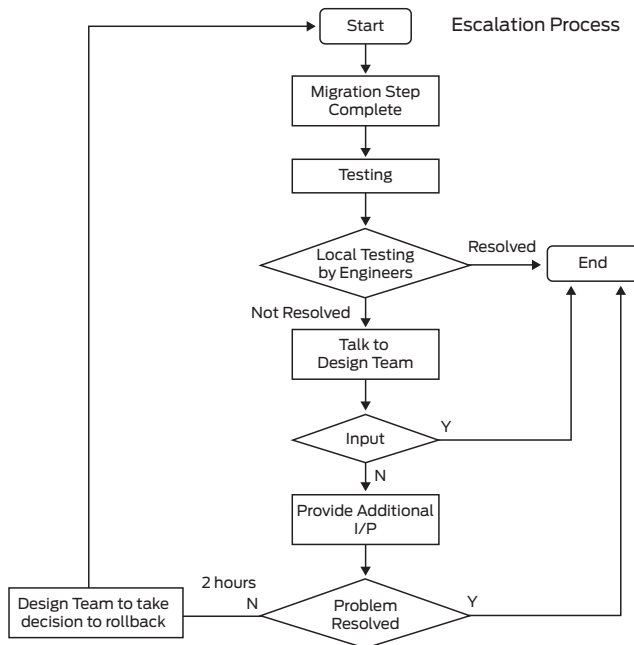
Escalation Process

Start

Migration Step Complete

Testing

Local Testing by Engineers

Resolved

End

Not Resolved

Talk to Design Team

Input

Y

N

Provide Additional I/P

2 hours

N

Design Team to take decision to rollback

Problem Resolved

Y